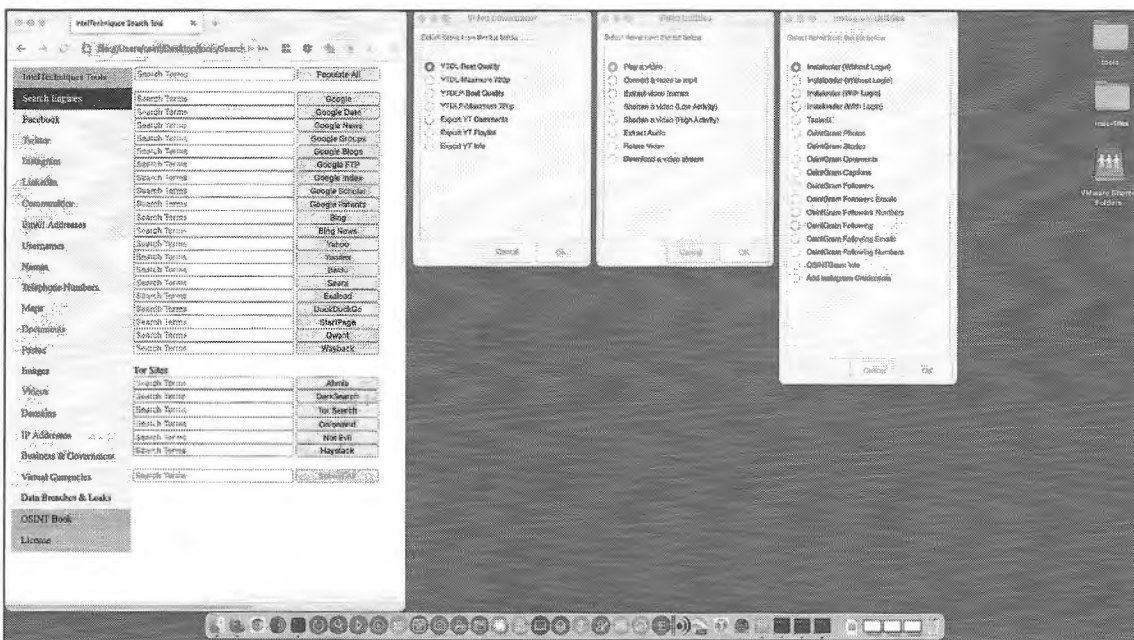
IntelTechniques Search Tool

file:///Users/osint/Desktop/tools/Search...

IntelTechniques Tools
Search Engines
Facebook
Twitter
Instagram
LinkedIn
Communities
Email Addresses
Usernames
Names
Telephone Numbers
Maps
Documents
Pastes
Images
Videos
Domains
IP Addresses
Business & Government
Virtual Currencies
Data Breaches & Leaks
OSINT Book
License

Search Terms | Populate All
Search Terms | Google
Search Terms | Google Date
Search Terms | Google News
Search Terms | Google Groups
Search Terms | Google Blogs
Search Terms | Google FTP
Search Terms | Google Index
Search Terms | Google Scholar
Search Terms | Google Patents
Search Terms | Bing
Search Terms | Bing News
Search Terms | Yahoo
Search Terms | Yandex
Search Terms | Baidu
Search Terms | Searx
Search Terms | Exalead
Search Terms | DuckDuckGo
Search Terms | StartPage
Search Terms | Qwant
Search Terms | Wayback

Tor Sites
Search Terms | Ahmia
Search Terms | DarkSearch
Search Terms | Tor Search
Search Terms | Onionland
Search Terms | Not Evil
Search Terms | Haystack
Search Terms | Submit All

Video Downloader
Select items from the list below
YTDL Best Quality
YTDL Maximum 720p
YTDLP Best Quality
YTDLP Maximum 720p
Export YT Comments
Export YT Playlist
Export YT Info
Cancel OK

Video Utilities
Select items from the list below
Play a video
Convert a video to mp4
Extract video frames
Shorten a video (Low Activity)
Shorten a video (High Activity)
Extract Audio
Rotate Video
Download a video stream
Cancel OK

Instagram Utilities
Select items from the list below
Instaloader (Without Login)
Instaloader (Without Login)
Instaloader (With Login)
Instaloader (With Login)
Toutatis
OsintGram Photos
OsintGram Stories
OsintGram Comments
OsintGram Captions
OsintGram Followers
OsintGram Followers Emails
OsintGram Followers Numbers
OsintGram Following
OsintGram Following Emails
OsintGram Following Numbers
OSINTGram Info
Add Instagram Credentials
Cancel OK

tools
Insta-Files
VMware Shared Folders